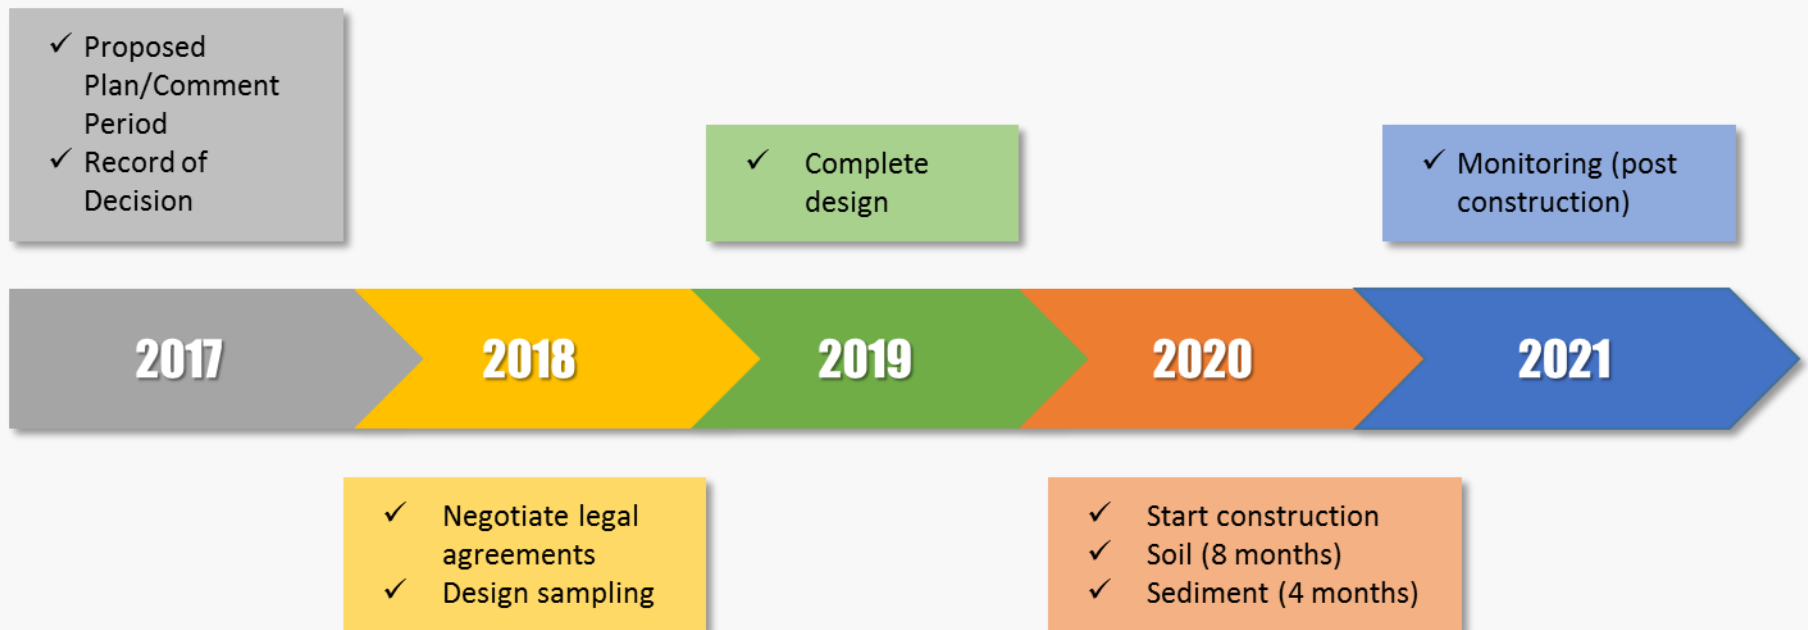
✓ Proposed Plan/Comment Period
✓ Record of Decision

✓ Complete design

✓ Monitoring (post construction)

2017

2018

2019

2020

2021

✓ Negotiate legal agreements
✓ Design sampling

✓ Start construction
✓ Soil (8 months)
✓ Sediment (4 months)